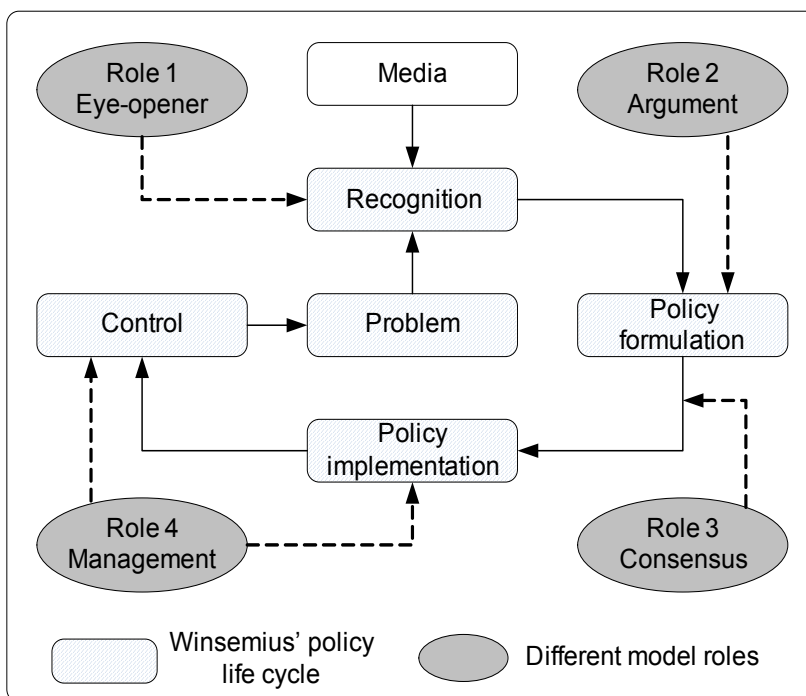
Role 1
Eye-opener

Media

Role 2
Argument

Recognition

Control

Problem

Policy formulation

Policy implementation

Role 4
Management

Role 3
Consensus

Winsemius' policy life cycle

Different model roles